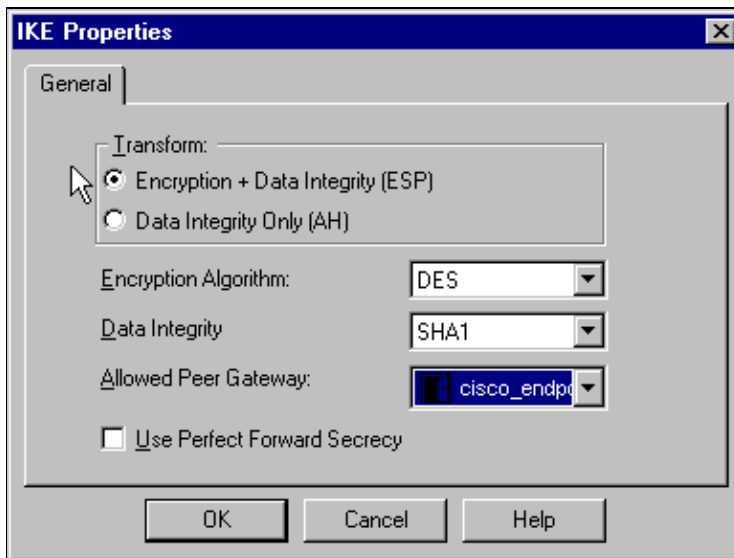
IKE Properties

General

Transform:

Encryption + Data Integrity (ESP)

Data Integrity Only (AH)

Encryption Algorithm: DES

Data Integrity SHA1

Allowed Peer Gateway: cisco_endp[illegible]

Use Perfect Forward Secrecy

OK

Cancel

Help